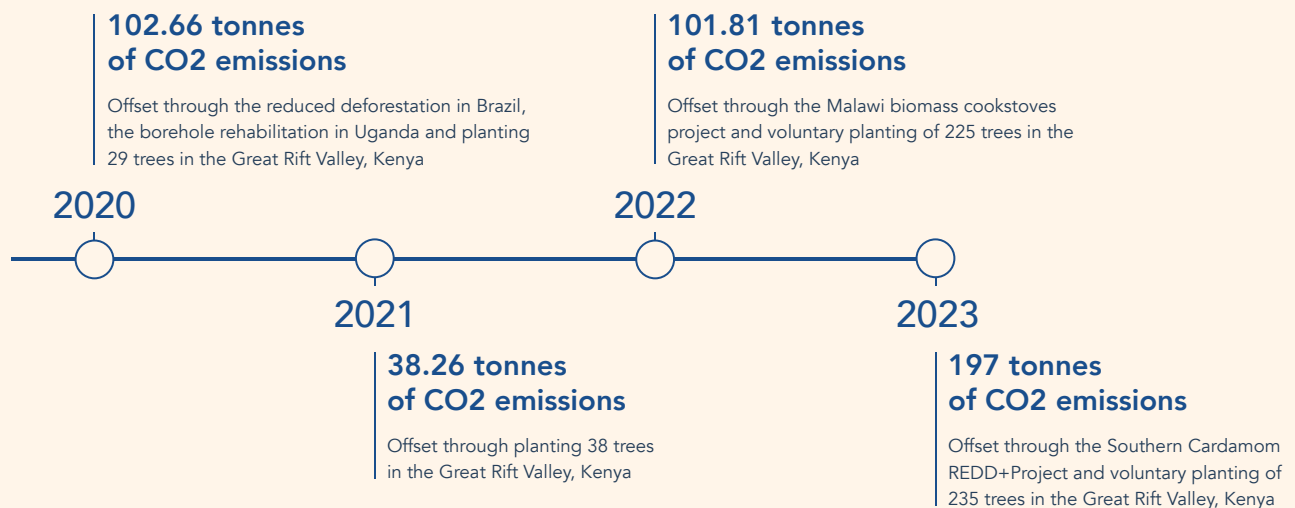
102.66 tonnes of CO2 emissions

Offset through the reduced deforestation in Brazil, the borehole rehabilitation in Uganda and planting 29 trees in the Great Rift Valley, Kenya

2020

101.81 tonnes of CO2 emissions

Offset through the Malawi biomass cookstoves project and voluntary planting of 225 trees in the Great Rift Valley, Kenya

2022

2021

38.26 tonnes of CO2 emissions

Offset through planting 38 trees in the Great Rift Valley, Kenya

2023

197 tonnes of CO2 emissions

Offset through the Southern Cardamom REDD+Project and voluntary planting of 235 trees in the Great Rift Valley, Kenya